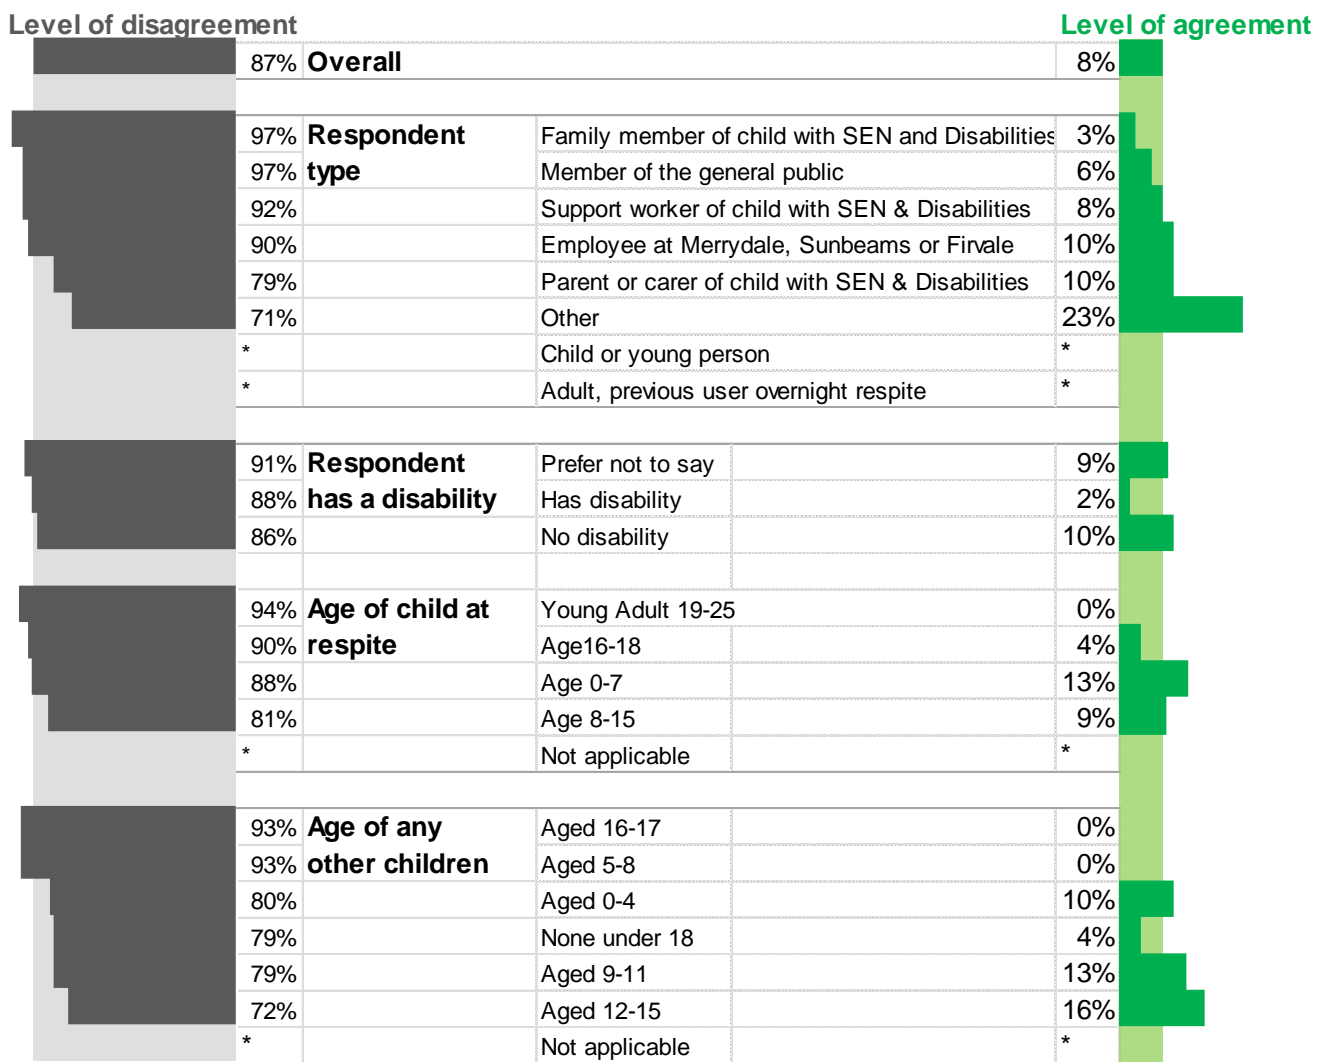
Level of disagreement

Level of agreement

| | | | |
|---|---|---|---|
| 87% | Overall | | 8% |
| 97% | Respondent type | Family member of child with SEN and Disabilities | 3% |
| 97% | | Member of the general public | 6% |
| 92% | | Support worker of child with SEN & Disabilities | 8% |
| 90% | | Employee at Merrydale, Sunbeams or Firvale | 10% |
| 79% | | Parent or carer of child with SEN & Disabilities | 10% |
| 71% | | Other | 23% |
| * | | Child or young person | * |
| * | | Adult, previous user overnight respite | * |
| 91% | Respondent has a disability | Prefer not to say | 9% |
| 88% | | Has disability | 2% |
| 86% | | No disability | 10% |
| 94% | Age of child at respite | Young Adult 19-25 | 0% |
| 90% | | Age16-18 | 4% |
| 88% | | Age 0-7 | 13% |
| 81% | | Age 8-15 | 9% |
| * | | Not applicable | * |
| 93% | Age of any other children | Aged 16-17 | 0% |
| 93% | | Aged 5-8 | 0% |
| 80% | | Aged 0-4 | 10% |
| 79% | | None under 18 | 4% |
| 79% | | Aged 9-11 | 13% |
| 72% | | Aged 12-15 | 16% |
| * | | Not applicable | * |